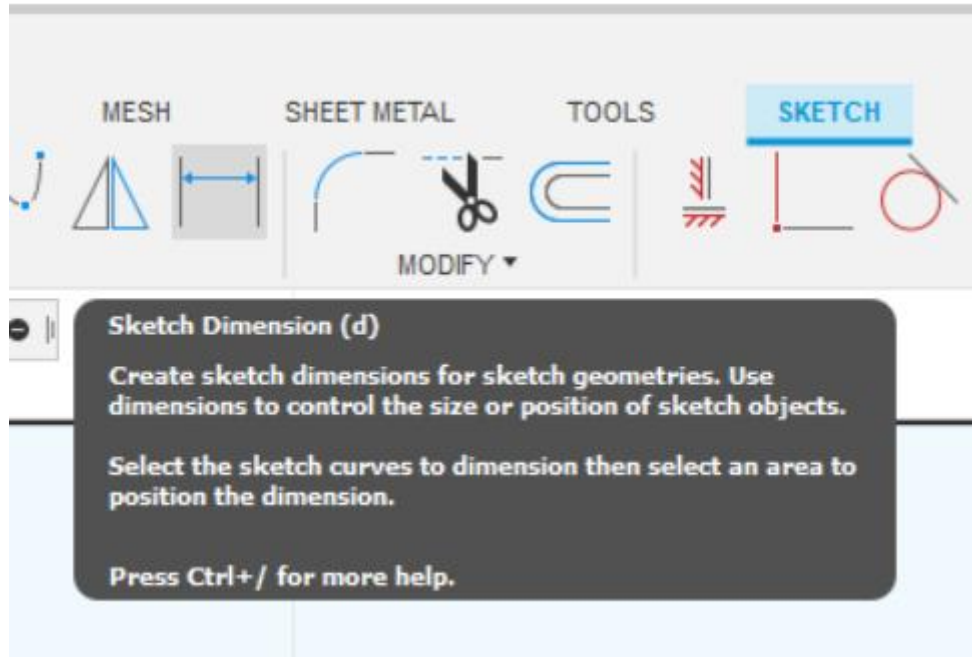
MESH SHEET METAL TOOLS SKETCH

MODIFY ▾

Sketch Dimension (d)

Create sketch dimensions for sketch geometries. Use dimensions to control the size or position of sketch objects.

Select the sketch curves to dimension then select an area to position the dimension.

Press Ctrl+/ for more help.